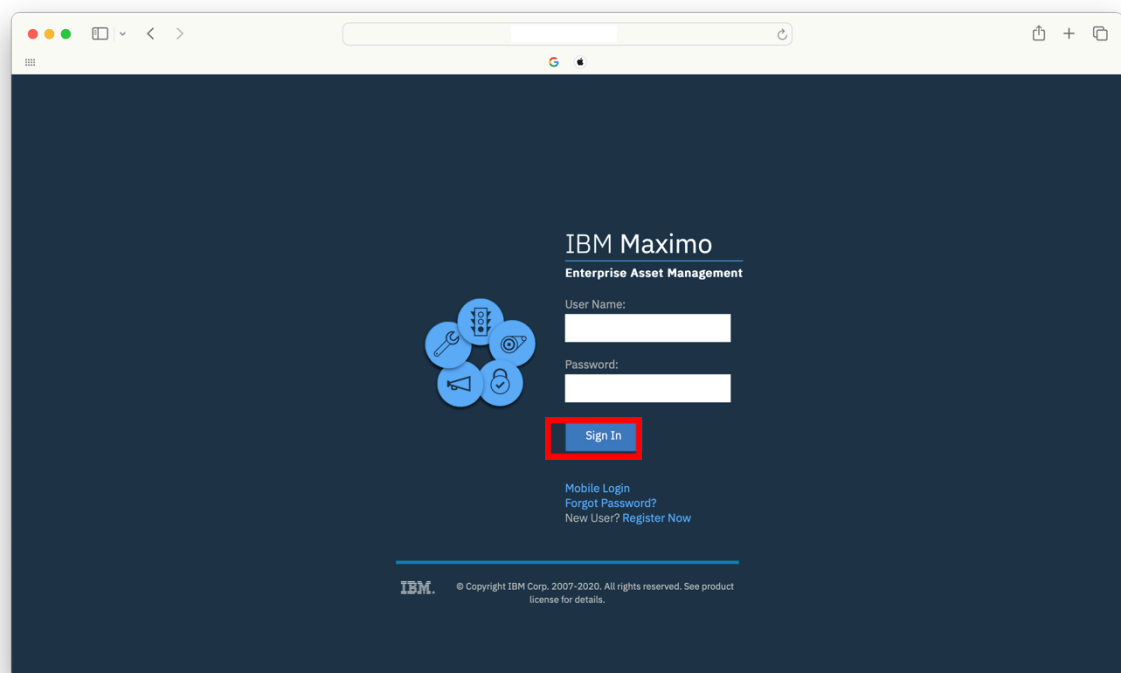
IBM Maximo
Enterprise Asset Management

User Name:

Password:

Sign In

Mobile Login
Forgot Password?
New User? Register Now

IBM. © Copyright IBM Corp. 2007-2020. All rights reserved. See product license for details.